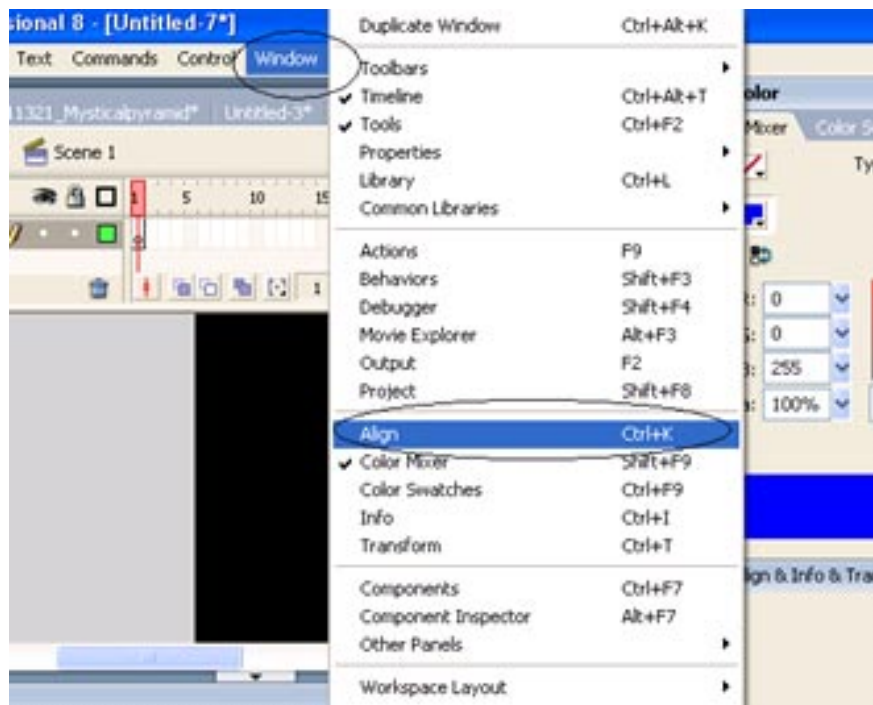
sional 8 - [Untitled-7*]

Text Commands Control Window

11321_Mysticalpyramid* Untitled-3*

Scene 1

1 5 10 15

1

Duplicate Window Ctrl+Alt+K

Toolbars

Timeline Ctrl+Alt+T

Tools Ctrl+F2

Properties

Library Ctrl+L

Common Libraries

Actions F9

Behaviors Shift+F3

Debugger Shift+F4

Movie Explorer Alt+F3

Output F2

Project Shift+F8

Align Ctrl+K

Color Mixer Shift+F9

Color Swatches Ctrl+F9

Info Ctrl+I

Transform Ctrl+T

Components Ctrl+F7

Component Inspector Alt+F7

Other Panels

Workspace Layout

olor

Mixer Color S

Ty

0

0

255

100%

ign & Info & Tra